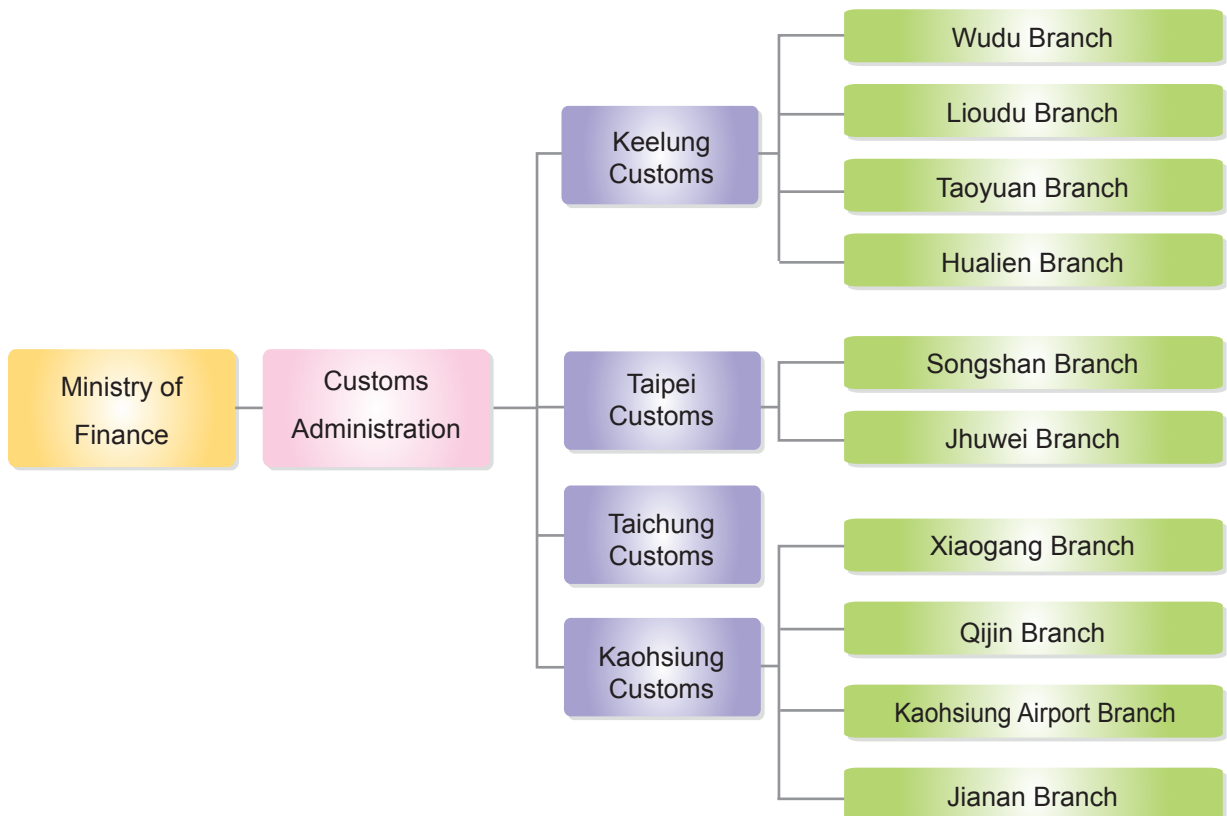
Ministry of Finance

Customs Administration

Keelung Customs

Wudu Branch

Lioudu Branch

Taoyuan Branch

Hualien Branch

Taipei Customs

Songshan Branch

Jhuwei Branch

Taichung Customs

Kaohsiung Customs

Xiaogang Branch

Qijin Branch

Kaohsiung Airport Branch

Jianan Branch